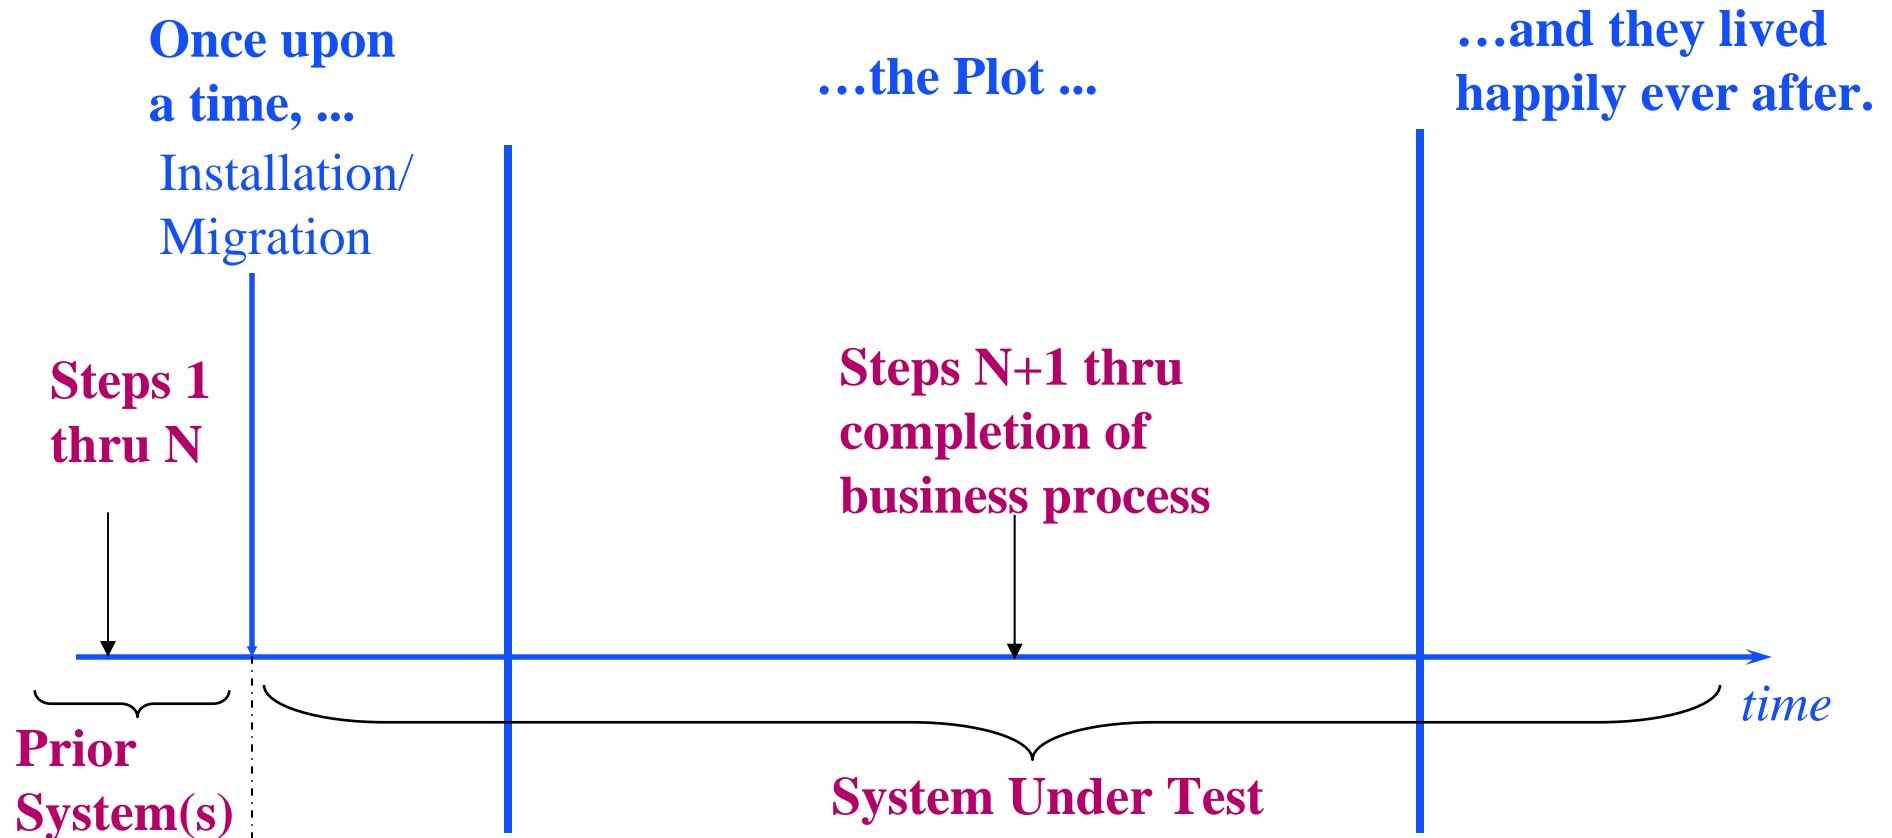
Once upon a time, ...

…the Plot ...

…and they lived happily ever after.

Installation/ Migration

Steps 1 thru N

Steps N+1 thru completion of business process

time

Prior System(s)

System Under Test